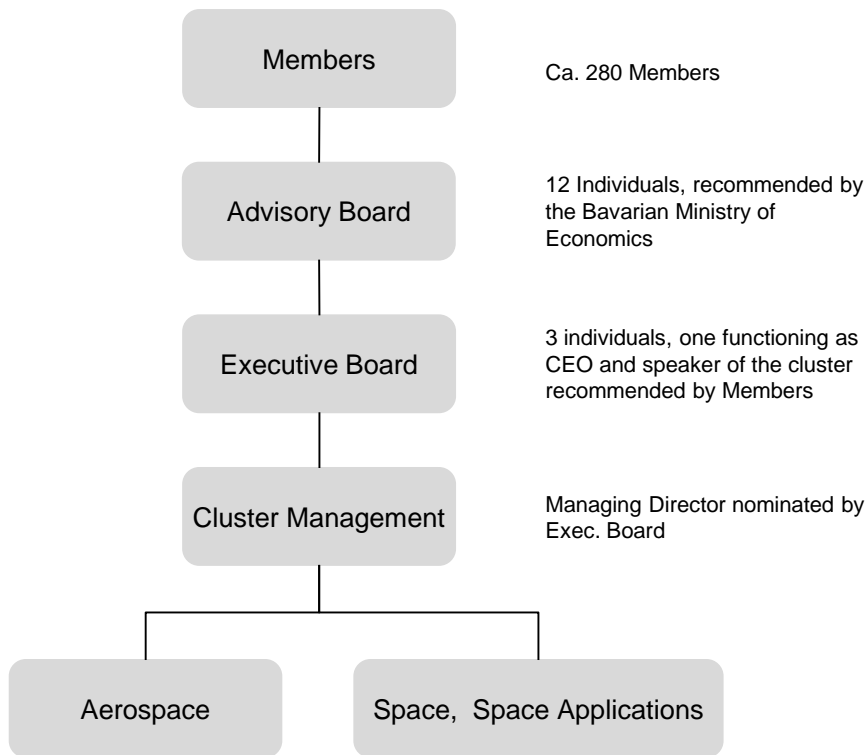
Members

Ca. 280 Members

Advisory Board

12 Individuals, recommended by the Bavarian Ministry of Economics

Executive Board

3 individuals, one functioning as CEO and speaker of the cluster recommended by Members

Cluster Management

Managing Director nominated by Exec. Board

Aerospace

Space, Space Applications